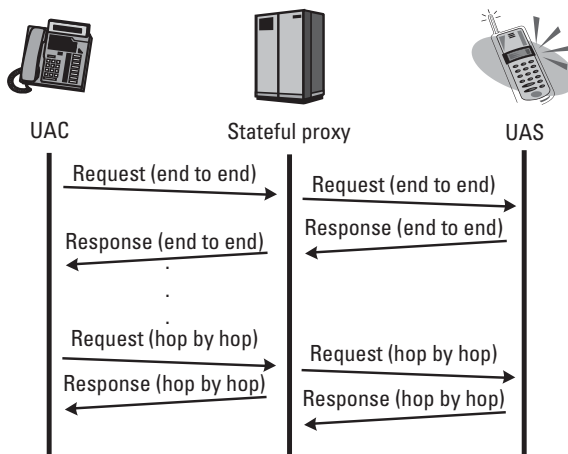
UAC

Stateful proxy

UAS

Request (end to end)

Request (end to end)

Response (end to end)

Response (end to end)

.
.
.

Request (hop by hop)

Request (hop by hop)

Response (hop by hop)

Response (hop by hop)